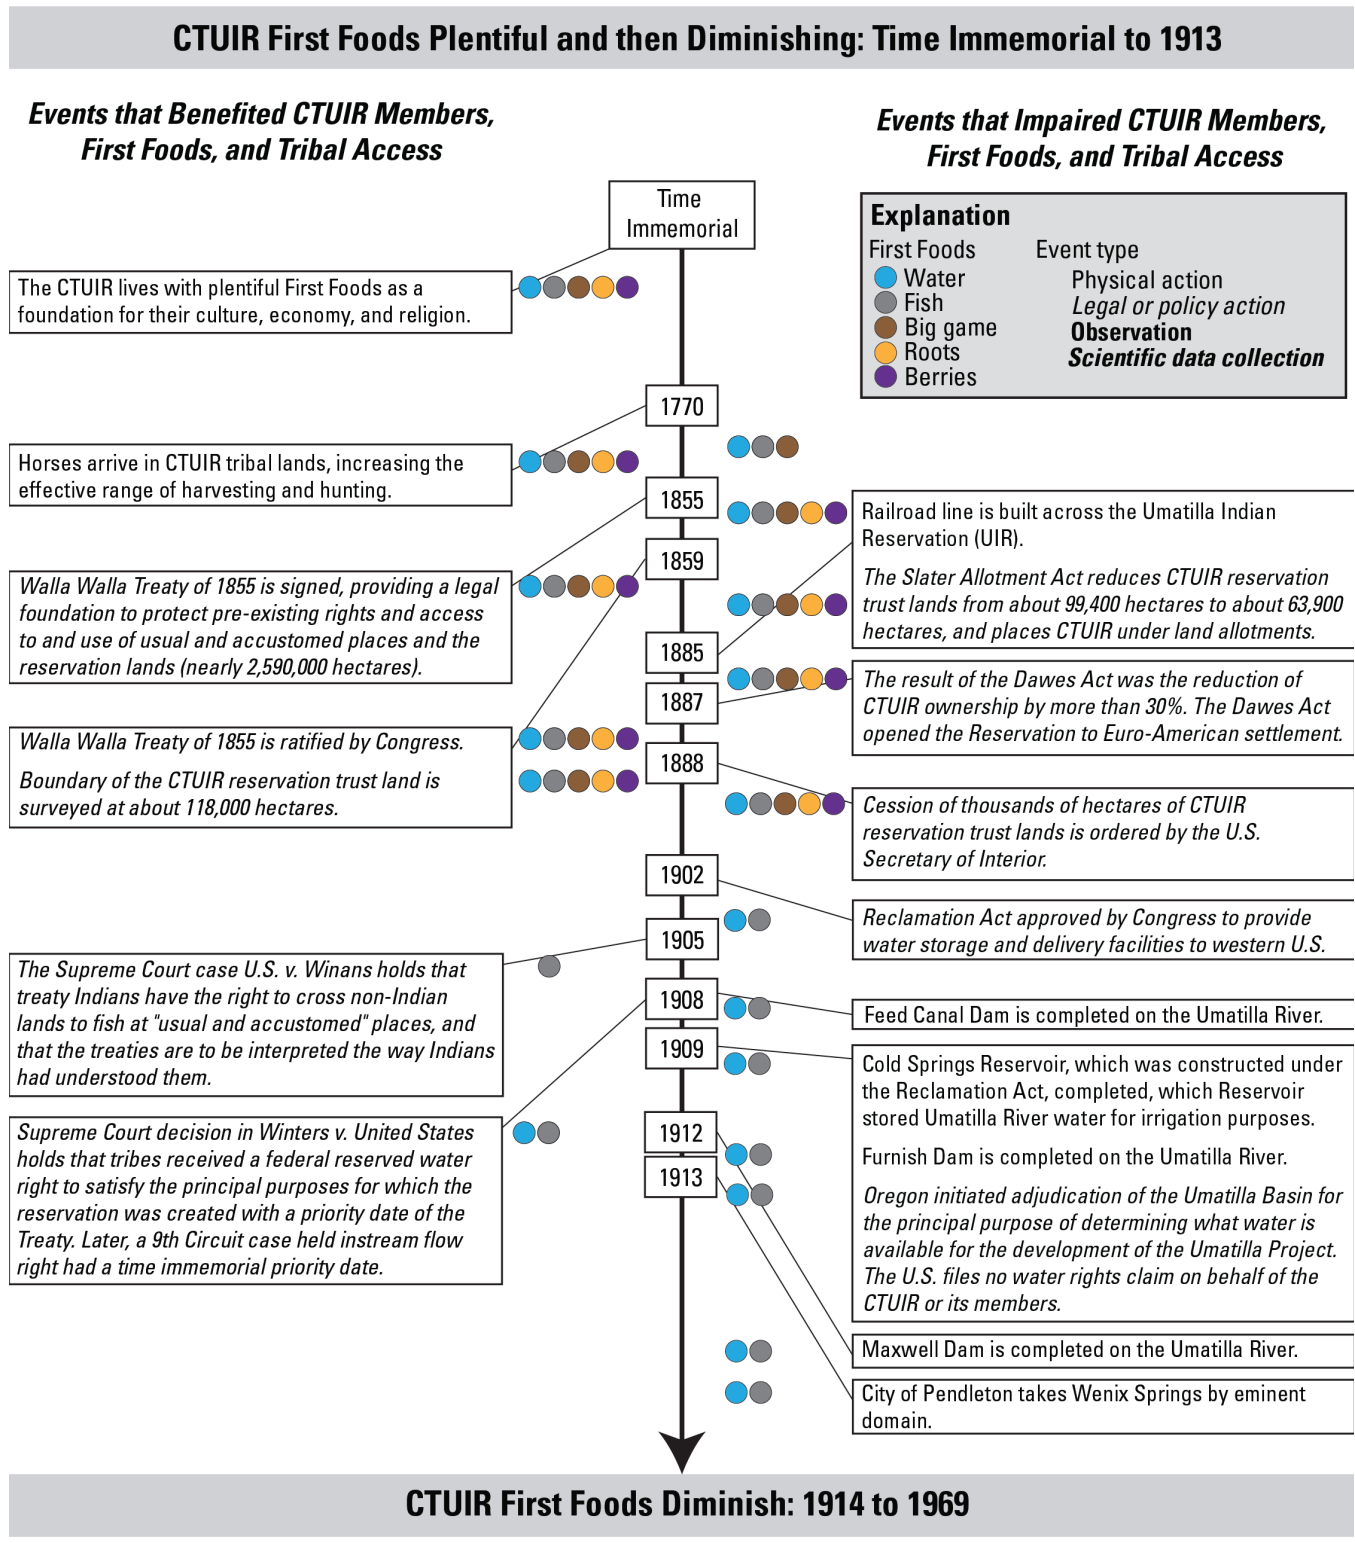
CTUIR First Foods Plentiful and then Diminishing: Time Immemorial to 1913

Events that Benefited CTUIR Members, First Foods, and Tribal Access

Events that Impaired CTUIR Members, First Foods, and Tribal Access

Explanation

First Foods
Water
Fish
Big game
Roots
Berries

Event type
Physical action
Legal or policy action
Observation
Scientific data collection

Time Immemorial

The CTUIR lives with plentiful First Foods as a foundation for their culture, economy, and religion.

1770

Horses arrive in CTUIR tribal lands, increasing the effective range of harvesting and hunting.

1855

Railroad line is built across the Umatilla Indian Reservation (UIR).

The Slater Allotment Act reduces CTUIR reservation trust lands from about 99,400 hectares to about 63,900 hectares, and places CTUIR under land allotments.

1859

Walla Walla Treaty of 1855 is signed, providing a legal foundation to protect pre-existing rights and access to and use of usual and accustomed places and the reservation lands (nearly 2,590,000 hectares).

1885

The result of the Dawes Act was the reduction of CTUIR ownership by more than 30%. The Dawes Act opened the Reservation to Euro-American settlement.

1887

Walla Walla Treaty of 1855 is ratified by Congress.

Boundary of the CTUIR reservation trust land is surveyed at about 118,000 hectares.

1888

Cession of thousands of hectares of CTUIR reservation trust lands is ordered by the U.S. Secretary of Interior.

1902

Reclamation Act approved by Congress to provide water storage and delivery facilities to western U.S.

1905

The Supreme Court case U.S. v. Winans holds that treaty Indians have the right to cross non-Indian lands to fish at "usual and accustomed" places, and that the treaties are to be interpreted the way Indians had understood them.

1908

Feed Canal Dam is completed on the Umatilla River.

1909

Cold Springs Reservoir, which was constructed under the Reclamation Act, completed, which Reservoir stored Umatilla River water for irrigation purposes.

Supreme Court decision in Winters v. United States holds that tribes received a federal reserved water right to satisfy the principal purposes for which the reservation was created with a priority date of the Treaty. Later, a 9th Circuit case held instream flow right had a time immemorial priority date.

1912

Furnish Dam is completed on the Umatilla River.

1913

Oregon initiated adjudication of the Umatilla Basin for the principal purpose of determining what water is available for the development of the Umatilla Project. The U.S. files no water rights claim on behalf of the CTUIR or its members.

Maxwell Dam is completed on the Umatilla River.

City of Pendleton takes Wenix Springs by eminent domain.

CTUIR First Foods Diminish: 1914 to 1969